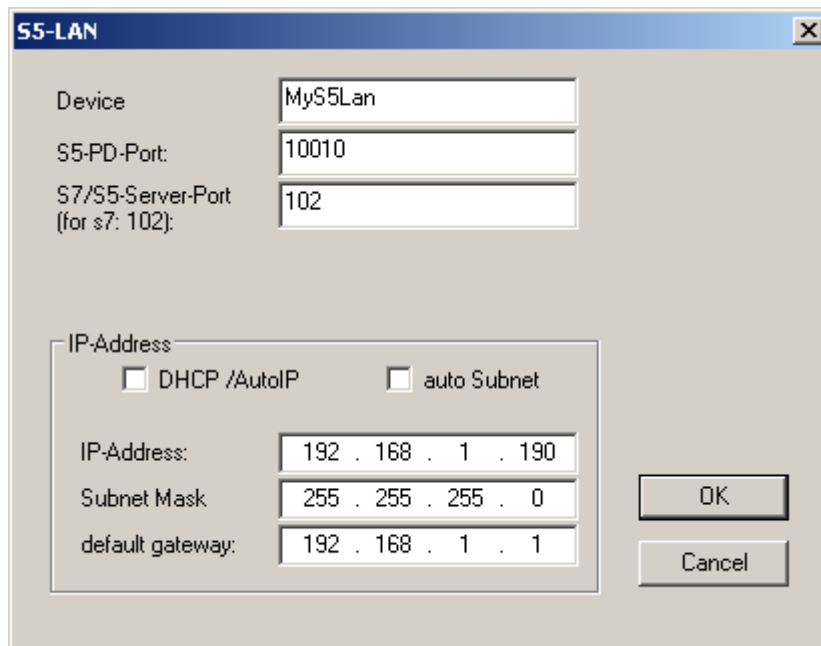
S5-LAN

Device MyS5Lan
S5-PD-Port: 10010
S7/S5-Server-Port (for s7: 102): 102

IP-Address
DHCP /AutoIP
auto Subnet

IP-Address: 192 . 168 . 1 . 190
Subnet Mask 255 . 255 . 255 . 0
default gateway: 192 . 168 . 1 . 1

OK
Cancel